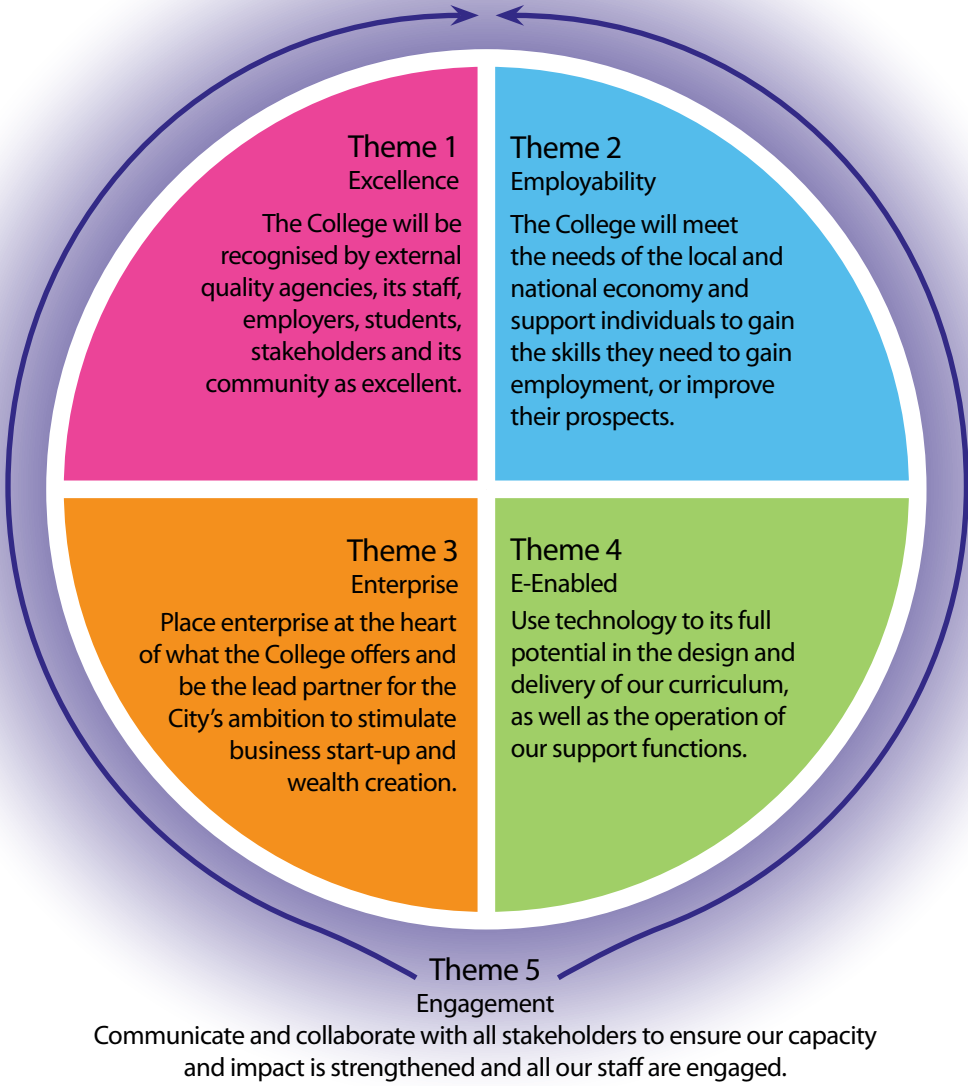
Theme 1
Excellence
The College will be recognised by external quality agencies, its staff, employers, students, stakeholders and its community as excellent.

Theme 2
Employability
The College will meet the needs of the local and national economy and support individuals to gain the skills they need to gain employment, or improve their prospects.

Theme 3
Enterprise
Place enterprise at the heart of what the College offers and be the lead partner for the City's ambition to stimulate business start-up and wealth creation.

Theme 4
E-Enabled
Use technology to its full potential in the design and delivery of our curriculum, as well as the operation of our support functions.

Theme 5
Engagement
Communicate and collaborate with all stakeholders to ensure our capacity and impact is strengthened and all our staff are engaged.